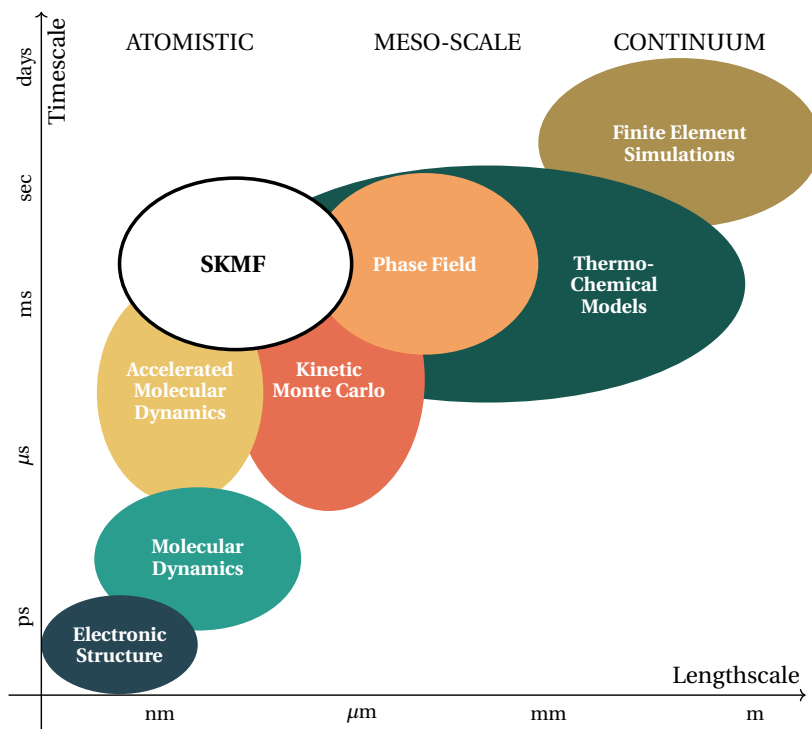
Timescale

days

sec

ms

$\mu s$

ps

ATOMISTIC

MESO-SCALE

CONTINUUM

Finite Element Simulations

SKMF

Phase Field

Thermo-Chemical Models

Accelerated Molecular Dynamics

Kinetic Monte Carlo

Molecular Dynamics

Electronic Structure

Lengthscale

nm

$\mu$m

mm

m